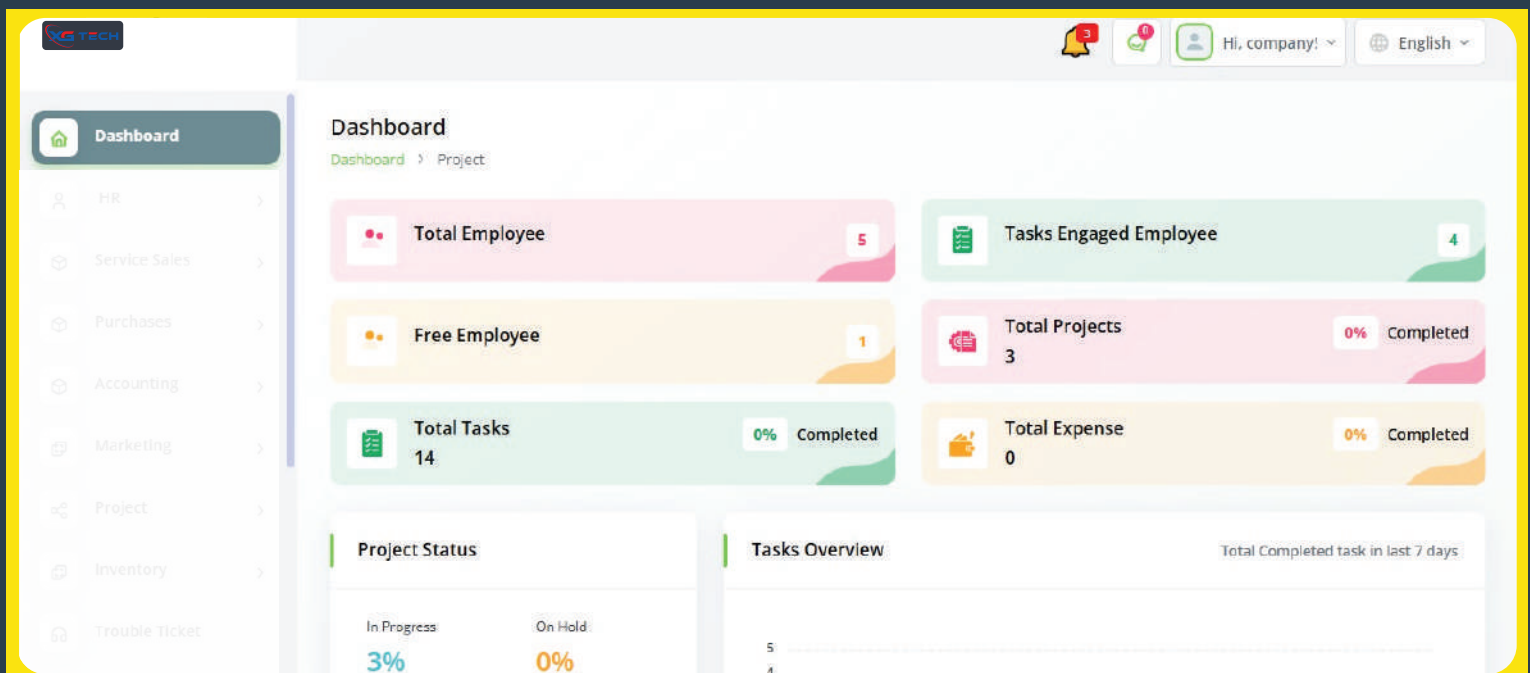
VG TECH

3
0
Hi, company!
English

Dashboard
HR
Service Sales
Purchases
Accounting
Marketing
Project
Inventory
Trouble Ticket

Dashboard
Dashboard > Project

Total Employee
5

Tasks Engaged Employee
4

Free Employee
1

Total Projects
3
0% Completed

Total Tasks
14
0% Completed

Total Expense
0
0% Completed

Project Status
In Progress
3%
On Hold
0%

Tasks Overview
Total Completed task in last 7 days
5
4